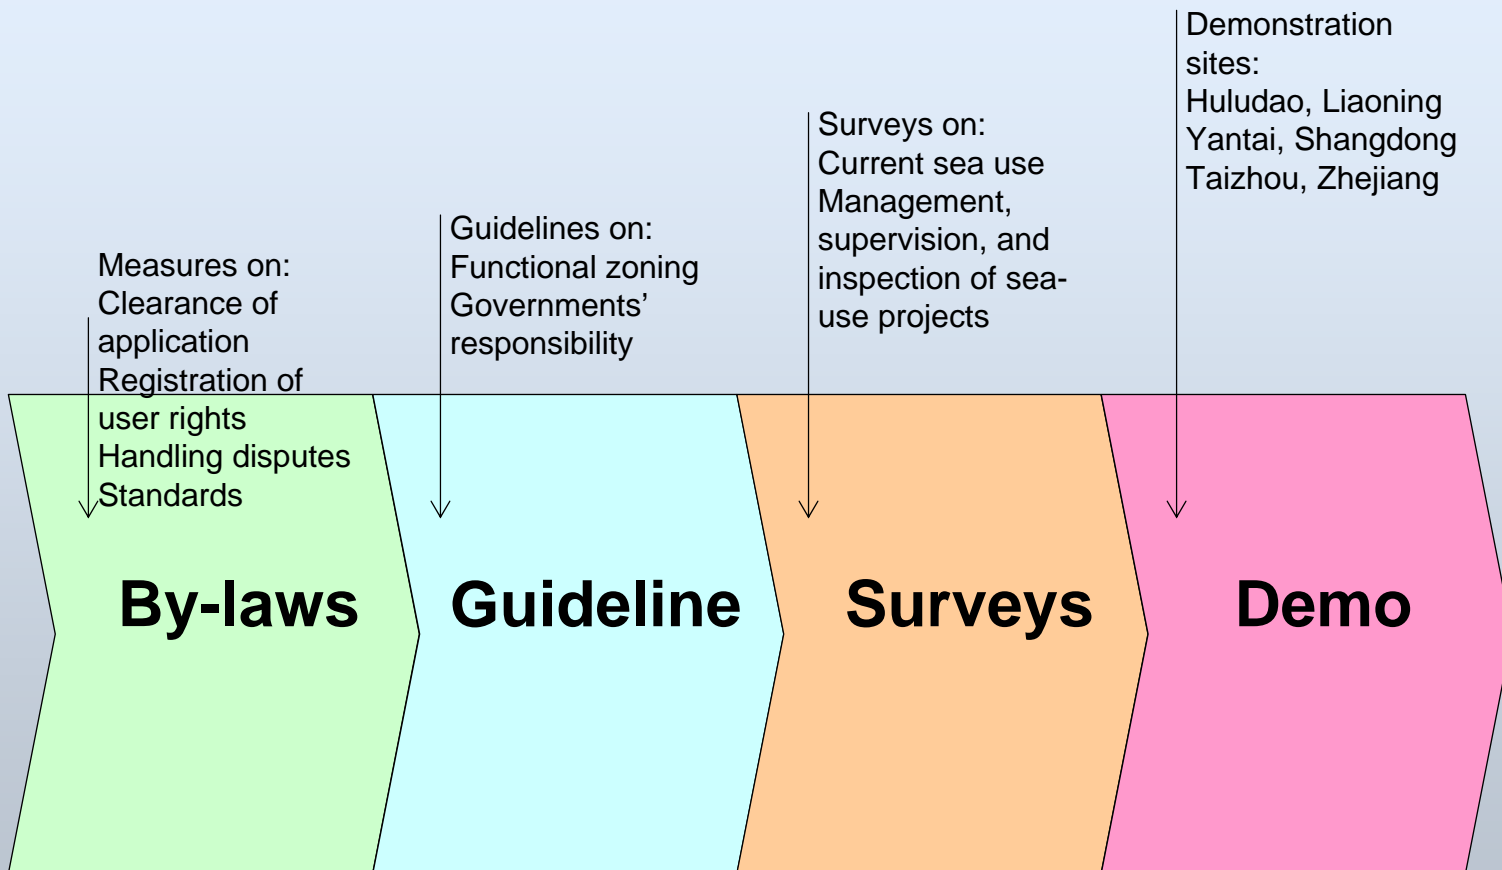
Measures on:
Clearance of application
Registration of user rights
Handling disputes
Standards

By-laws

Guidelines on:
Functional zoning
Governments' responsibility

Guideline

Surveys on:
Current sea use
Management, supervision, and inspection of sea-use projects

Surveys

Demonstration sites:
Huludao, Liaoning
Yantai, Shangdong
Taizhou, Zhejiang

Demo